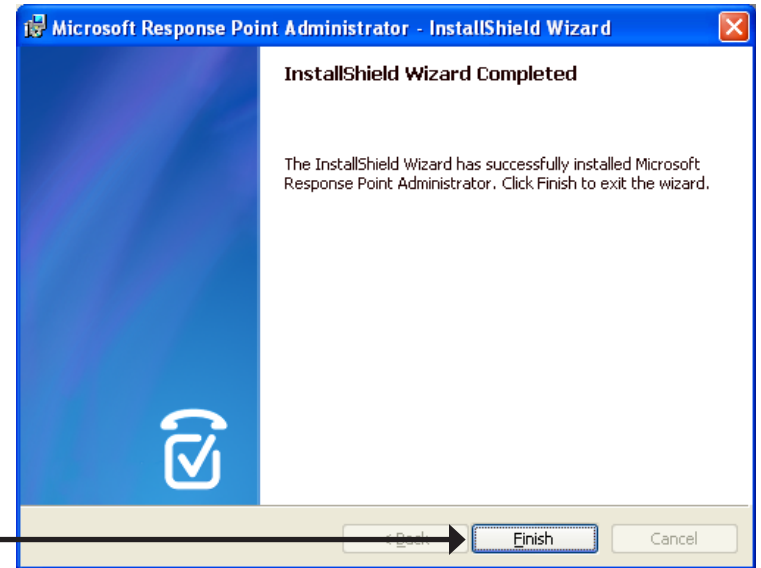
Microsoft Response Point Administrator - InstallShield Wizard

InstallShield Wizard Completed

The InstallShield Wizard has successfully installed Microsoft Response Point Administrator. Click Finish to exit the wizard.

< Back

Finish

Cancel